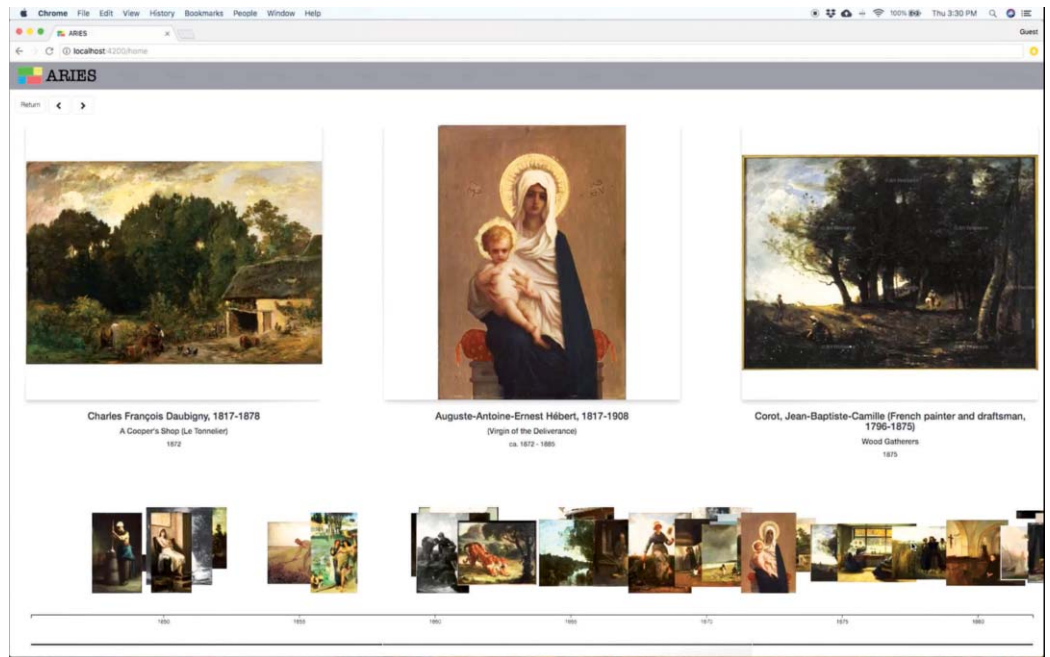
Chrome File Edit View History Bookmarks People Window Help

100% Thu 3:30 PM

ARIES

Guest

localhost:4200/home

ARIES

Return < >

Charles François Daubigny, 1817-1878
A Cooper's Shop (Le Tonnelier)
1872

Auguste-Antoine-Ernest Hébert, 1817-1908
(Virgin of the Deliverance)
ca. 1872 - 1885

Corot, Jean-Baptiste-Camille (French painter and draftsman, 1796-1875)
Wood Gatherers
1875

1850 1855 1860 1865 1870 1875 1880